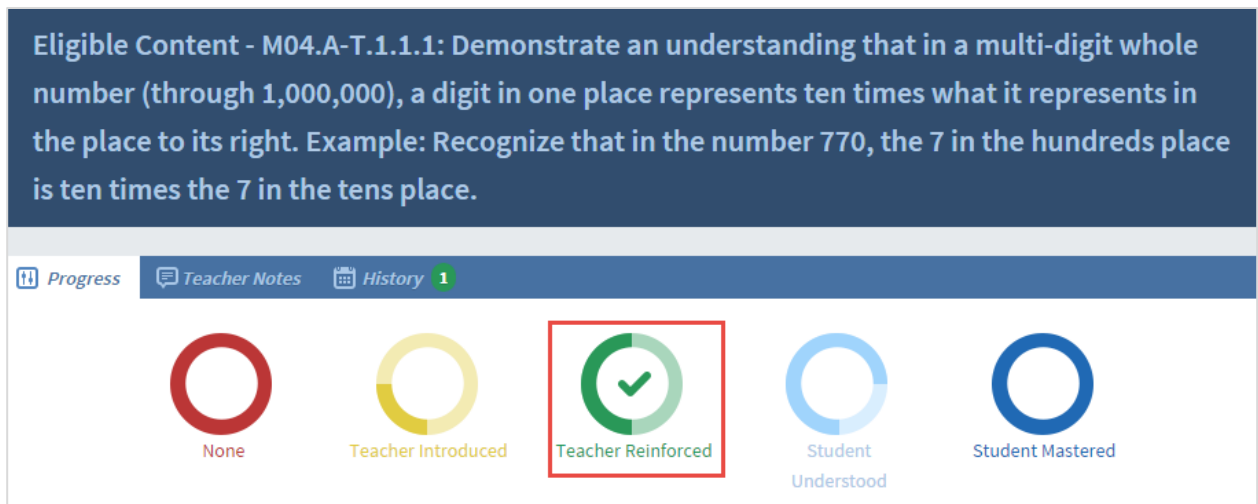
Eligible Content - M04.A-T.1.1.1: Demonstrate an understanding that in a multi-digit whole number (through 1,000,000), a digit in one place represents ten times what it represents in the place to its right. Example: Recognize that in the number 770, the 7 in the hundreds place is ten times the 7 in the tens place.

Progress Teacher Notes History 1

None
Teacher Introduced
Teacher Reinforced
Student Understood
Student Mastered